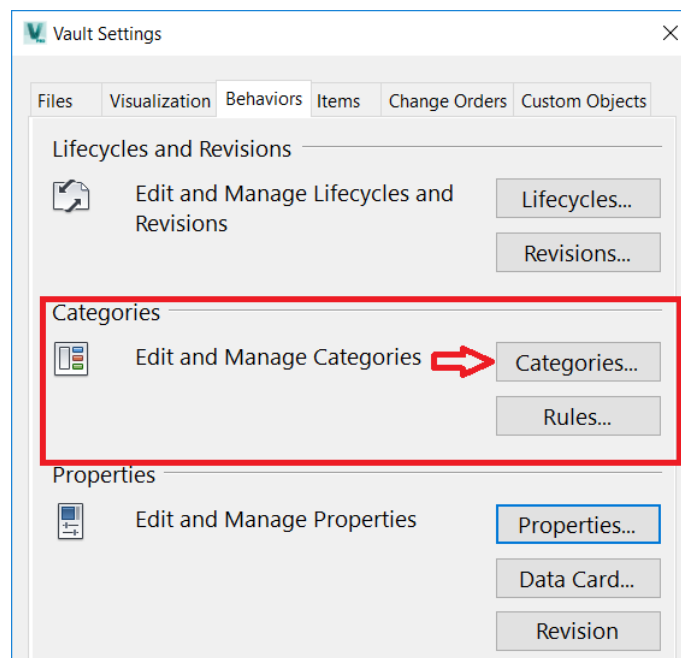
Vault Settings

Files Visualization Behaviors Items Change Orders Custom Objects

Lifecycles and Revisions

Edit and Manage Lifecycles and Revisions

Lifecycles...

Revisions...

Categories

Edit and Manage Categories

Categories...

Rules...

Properties

Edit and Manage Properties

Properties...

Data Card...

Revision